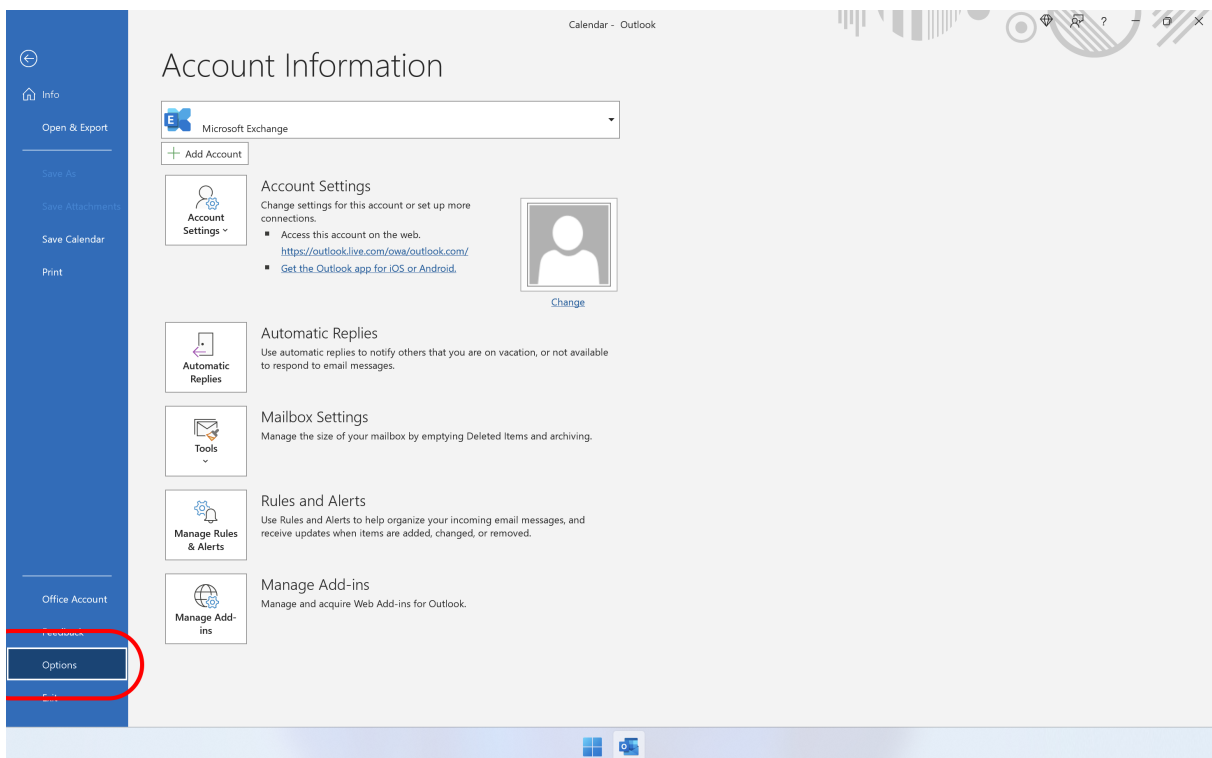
Calendar - Outlook

Info
Open & Export
Save As
Save Attachments
Save Calendar
Print

Office Account
Feedback
Options
Exit

Account Information

Microsoft Exchange

+ Add Account

Account Settings
Account Settings
Change settings for this account or set up more connections.
- Access this account on the web.
https://outlook.live.com/owa/outlook.com/
- Get the Outlook app for iOS or Android.

Change

Automatic Replies
Automatic Replies
Use automatic replies to notify others that you are on vacation, or not available to respond to email messages.

Tools
Mailbox Settings
Manage the size of your mailbox by emptying Deleted Items and archiving.

Manage Rules & Alerts
Rules and Alerts
Use Rules and Alerts to help organize your incoming email messages, and receive updates when items are added, changed, or removed.

Manage Add-ins
Manage Add-ins
Manage and acquire Web Add-ins for Outlook.